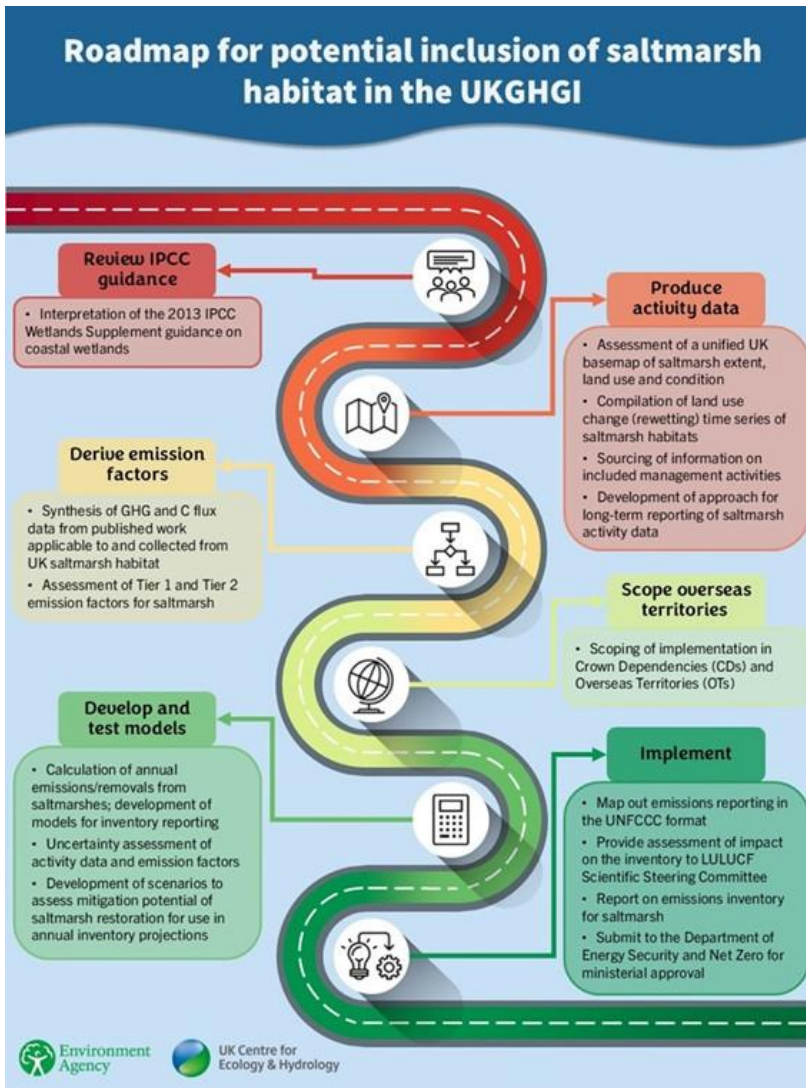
Roadmap for potential inclusion of saltmarsh habitat in the UKGHGI

Review IPCC guidance

• Interpretation of the 2013 IPCC Wetlands Supplement guidance on coastal wetlands

Produce activity data

• Assessment of a unified UK basemap of saltmarsh extent, land use and condition
• Compilation of land use change (rewetting) time series of saltmarsh habitats
• Sourcing of information on included management activities
• Development of approach for long-term reporting of saltmarsh activity data

Derive emission factors

• Synthesis of GHG and C flux data from published work applicable to and collected from UK saltmarsh habitat
• Assessment of Tier 1 and Tier 2 emission factors for saltmarsh

Scope overseas territories

• Scoping of implementation in Crown Dependencies (CDs) and Overseas Territories (OTs)

Develop and test models

• Calculation of annual emissions/removals from saltmarshes; development of models for inventory reporting
• Uncertainty assessment of activity data and emission factors
• Development of scenarios to assess mitigation potential of saltmarsh restoration for use in annual inventory projections

Implement

• Map out emissions reporting in the UNFCCC format
• Provide assessment of impact on the inventory to LULUCF Scientific Steering Committee
• Report on emissions inventory for saltmarsh
• Submit to the Department of Energy Security and Net Zero for ministerial approval

Environment Agency

UK Centre for Ecology & Hydrology